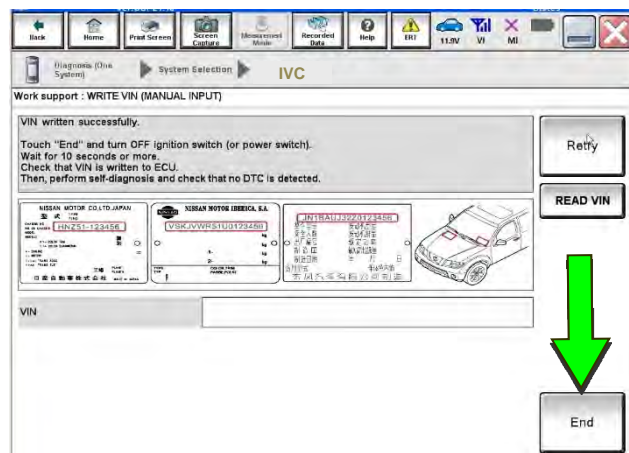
Back Home Print Screen Screen Capture Measurement Mode Recorded Data Help ERT 11.9V VI MI

Diagnosis (One System) System Selection IVC

Work support : WRITE VIN (MANUAL INPUT)

VIN written successfully.

Touch "End" and turn OFF ignition switch (or power switch).
Wait for 10 seconds or more.
Check that VIN is written to ECU.
Then, perform self-diagnosis and check that no DTC is detected.

Retry

READ VIN

NISSAN MOTOR CO.,LTD.JAPAN

HNZ51-123456

NISSAN MOTOR IBERICA, S.A.

VSKJVWR51U0123456

JN1BAUJ3Z20123456

VIN

End